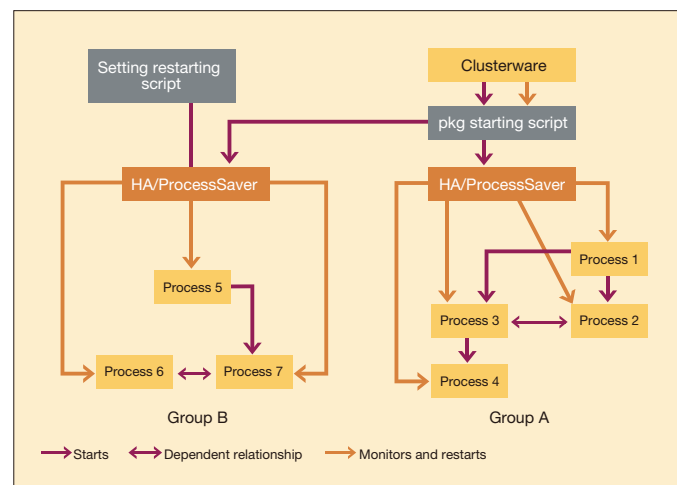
Setting restarting script

Clusterware

pkg starting script

HA/ProcessSaver

HA/ProcessSaver

Process 5

Process 1

Process 3

Process 2

Process 6

Process 7

Process 4

Group B

Group A

Starts

Dependent relationship

Monitors and restarts